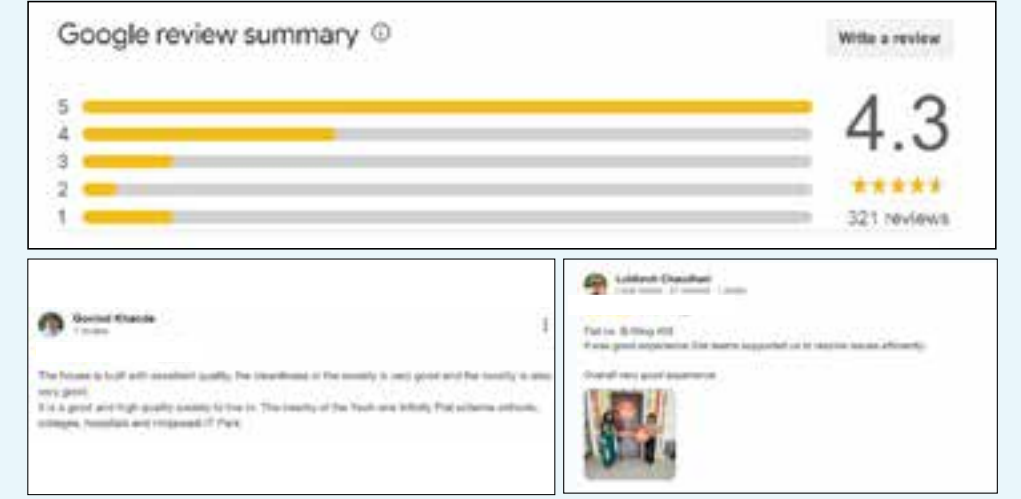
Google review summary ⓘ

Write a review

5
4
3
2
1

4.3

321 reviews

Govind Khande
1 review

The house is built with excellent quality, the cleanliness in the society is very good and the society is also very good.
It is a good and high quality society to live in. The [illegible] of the Yash one Infinity Flat scheme schools, colleges, hospitals and Hinjawadi IT Park.

Lokesh Chaudhari
Local Guide · 21 reviews · 1 photo

Flat no. B-Wing 408
It was good experience Site teams supported us to resolve issues efficiently.

Overall very good experience